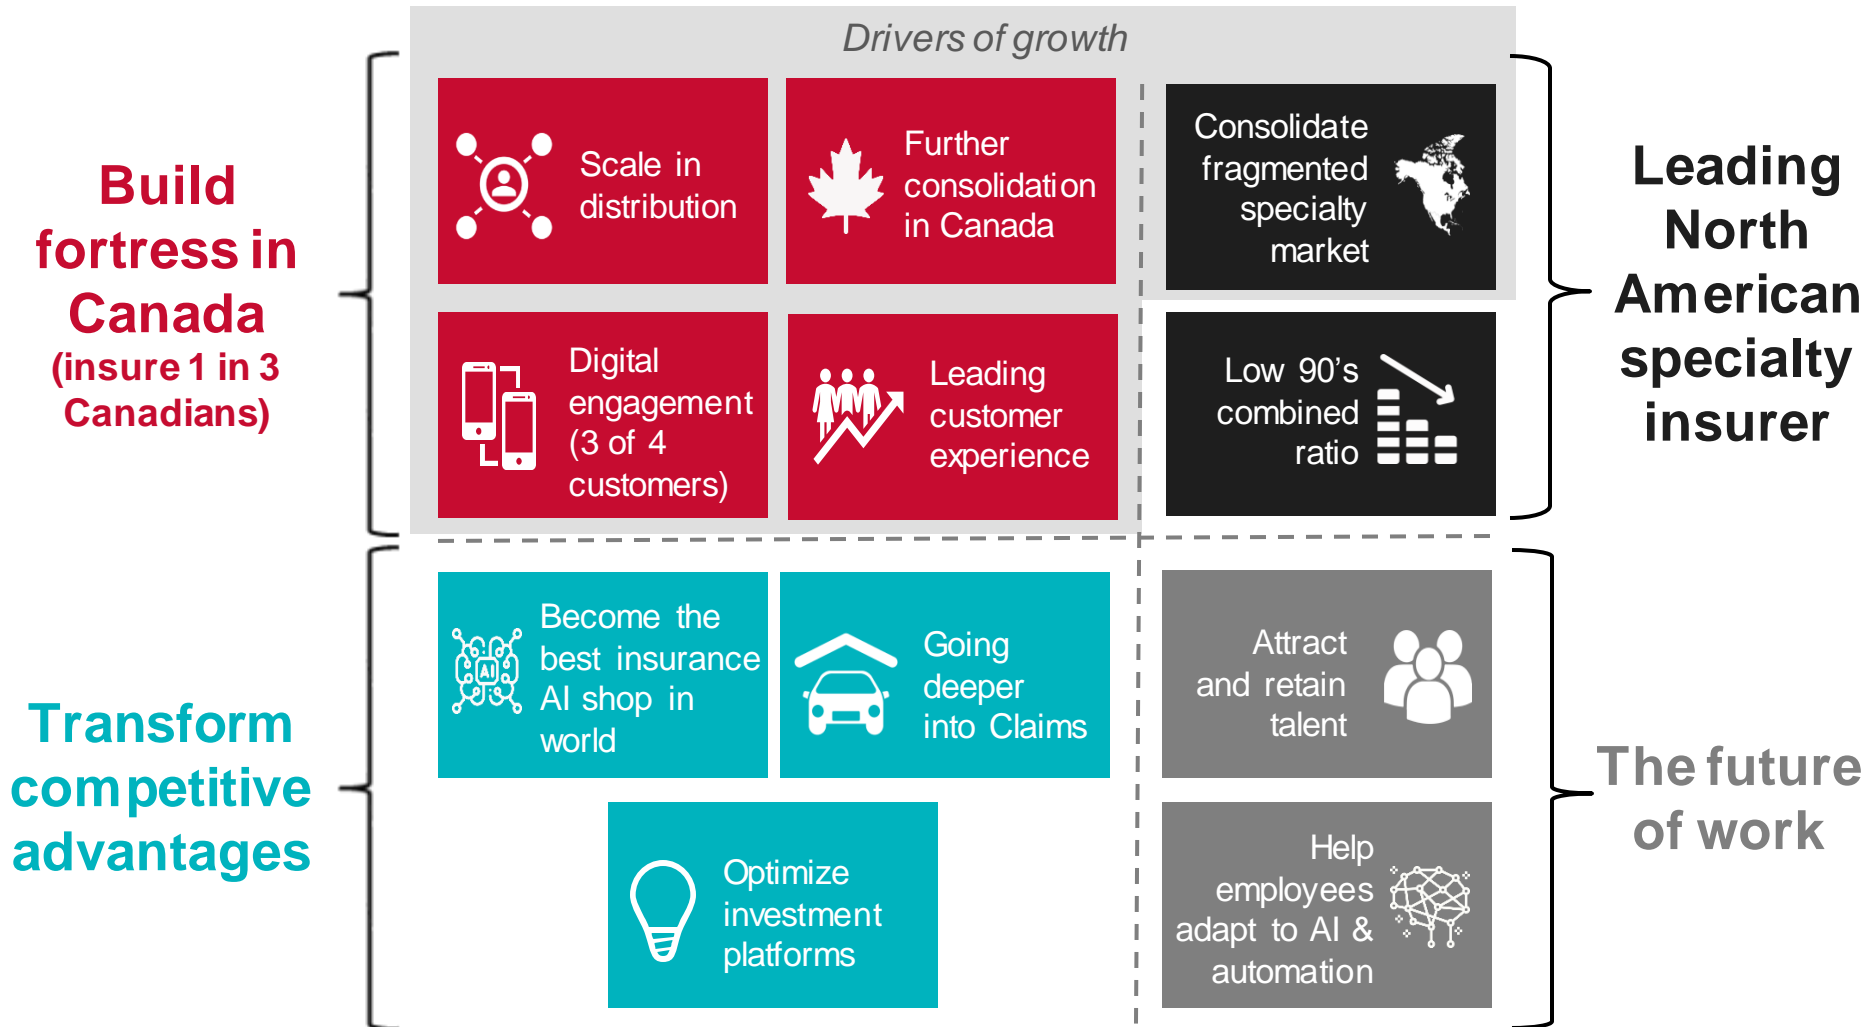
Drivers of growth

Build fortress in Canada (insure 1 in 3 Canadians)

Scale in distribution

Further consolidation in Canada

Consolidate fragmented specialty market

Leading North American specialty insurer

Digital engagement (3 of 4 customers)

Leading customer experience

Low 90's combined ratio

Transform competitive advantages

Become the best insurance AI shop in world

Going deeper into Claims

Attract and retain talent

The future of work

Optimize investment platforms

Help employees adapt to AI & automation